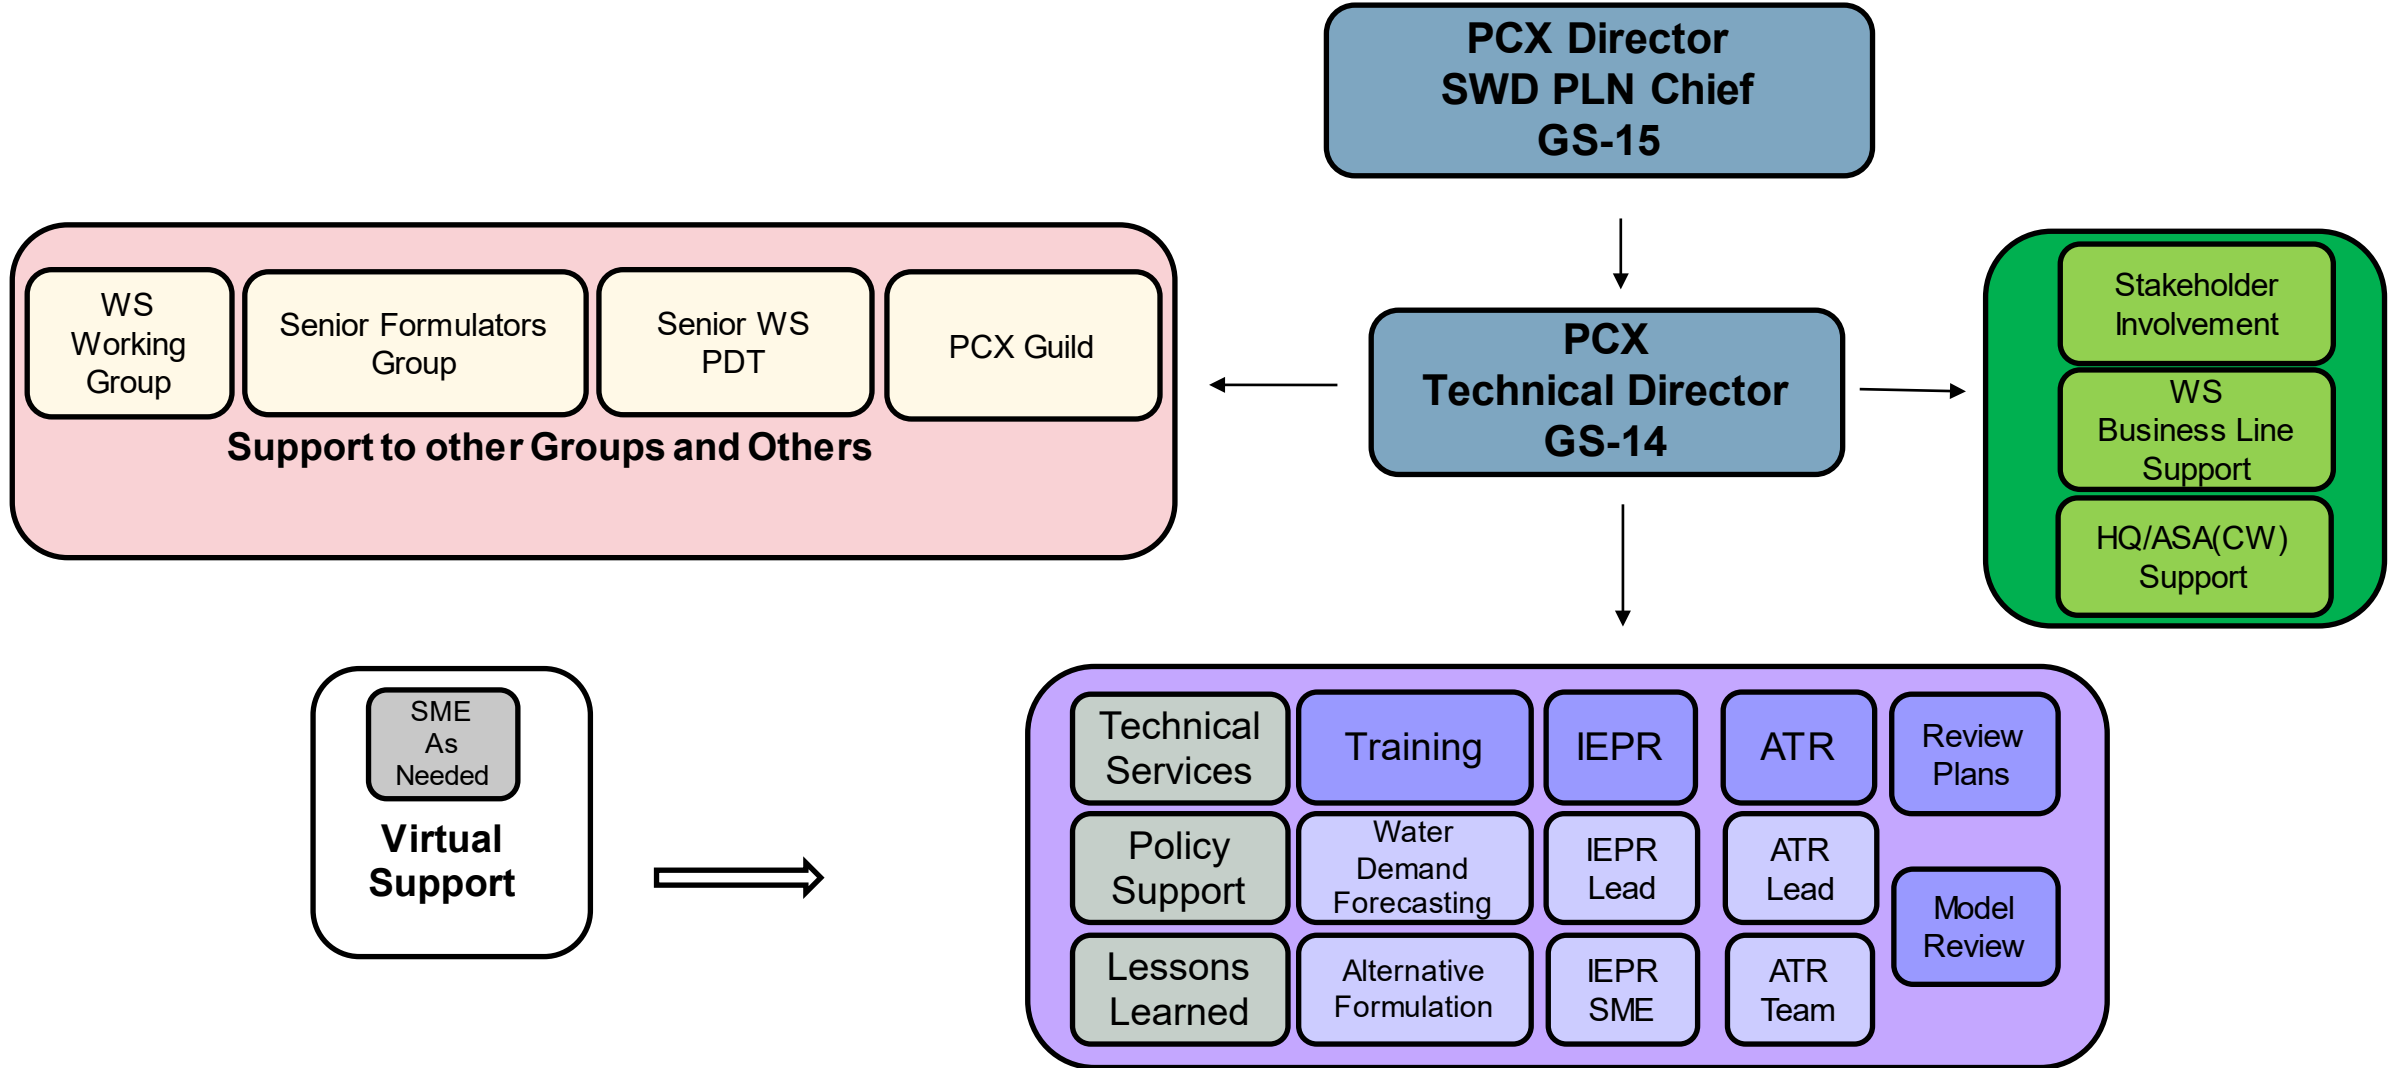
PCX Director
SWD PLN Chief
GS-15

WS Working Group

Senior Formulators Group

Senior WS PDT

PCX Guild

Support to other Groups and Others

PCX
Technical Director
GS-14

Stakeholder Involvement

WS Business Line Support

HQ/ASA(CW) Support

SME As Needed

Virtual Support

Technical Services

Training

IEPR

ATR

Review Plans

Policy Support

Water Demand Forecasting

IEPR Lead

ATR Lead

Model Review

Lessons Learned

Alternative Formulation

IEPR SME

ATR Team